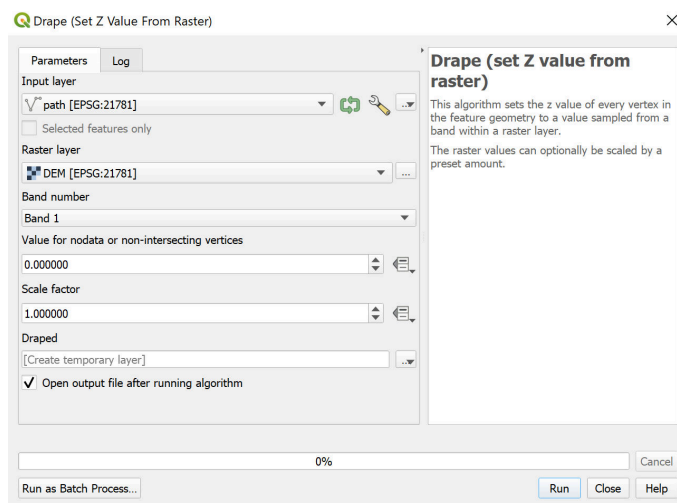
Drape (Set Z Value From Raster)

Parameters
Log

Input layer
path [EPSG:21781]
...
Selected features only

Raster layer
DEM [EPSG:21781]
...

Band number
Band 1

Value for nodata or non-intersecting vertices
0.000000

Scale factor
1.000000

Draped
[Create temporary layer]
...
Open output file after running algorithm

Drape (set Z value from raster)

This algorithm sets the z value of every vertex in the feature geometry to a value sampled from a band within a raster layer.

The raster values can optionally be scaled by a preset amount.

0%
Cancel

Run as Batch Process...
Run
Close
Help